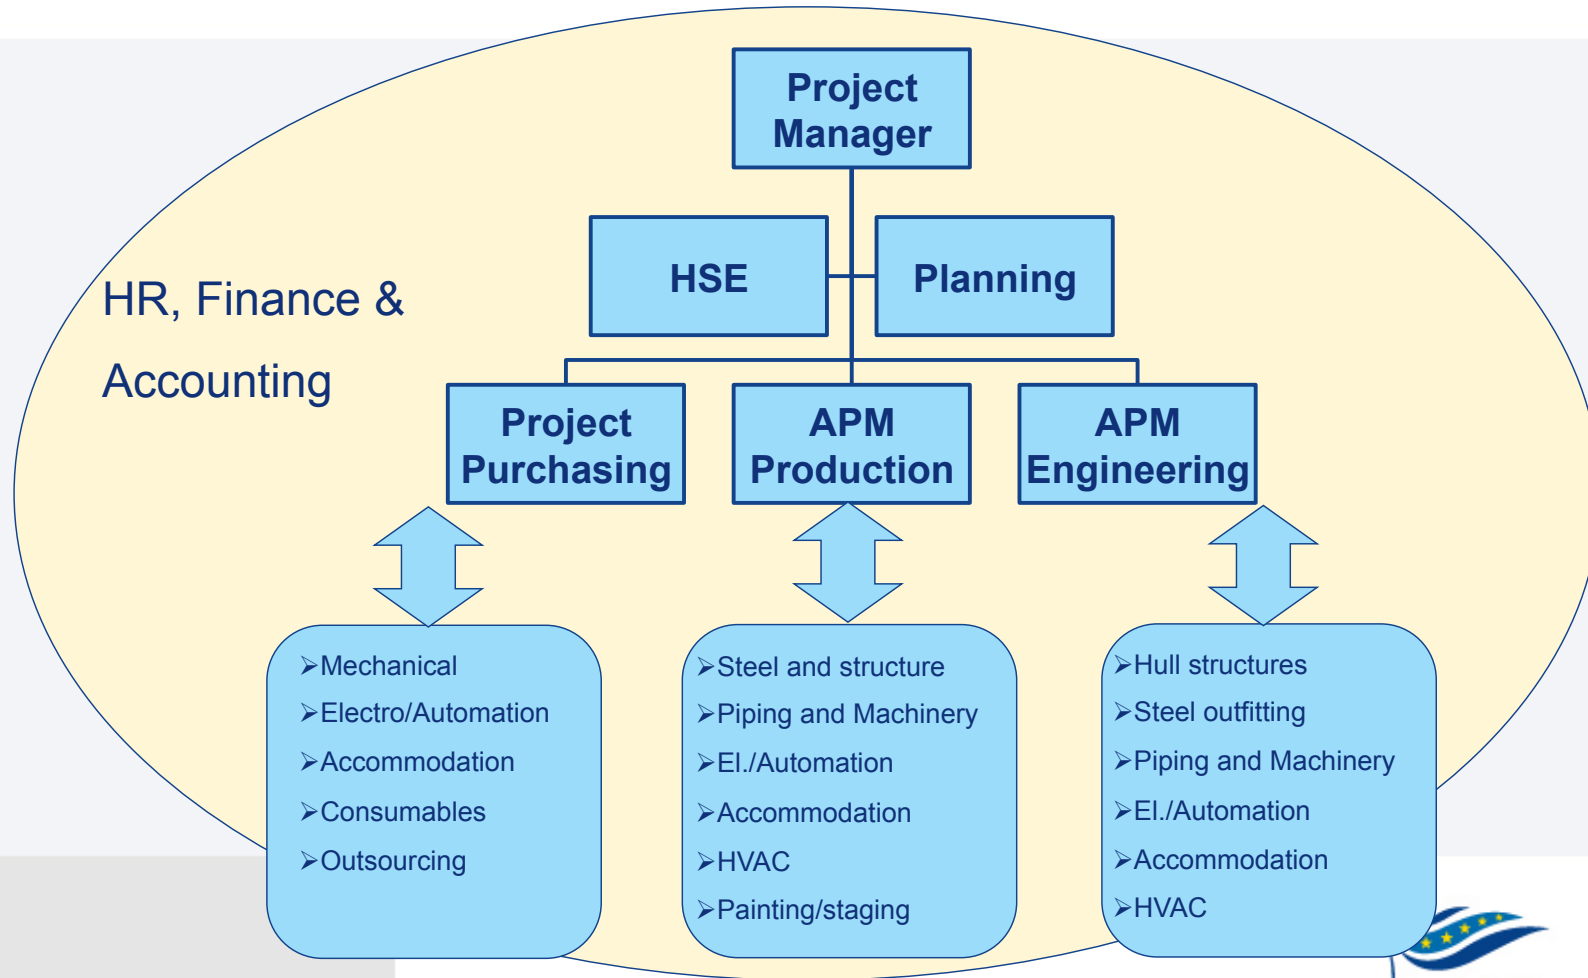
Project Manager

HSE

Planning

HR, Finance & Accounting

Project Purchasing

APM Production

APM Engineering

➢Mechanical
➢Electro/Automation
➢Accommodation
➢Consumables
➢Outsourcing

➢Steel and structure
➢Piping and Machinery
➢El./Automation
➢Accommodation
➢HVAC
➢Painting/staging

➢Hull structures
➢Steel outfitting
➢Piping and Machinery
➢El./Automation
➢Accommodation
➢HVAC